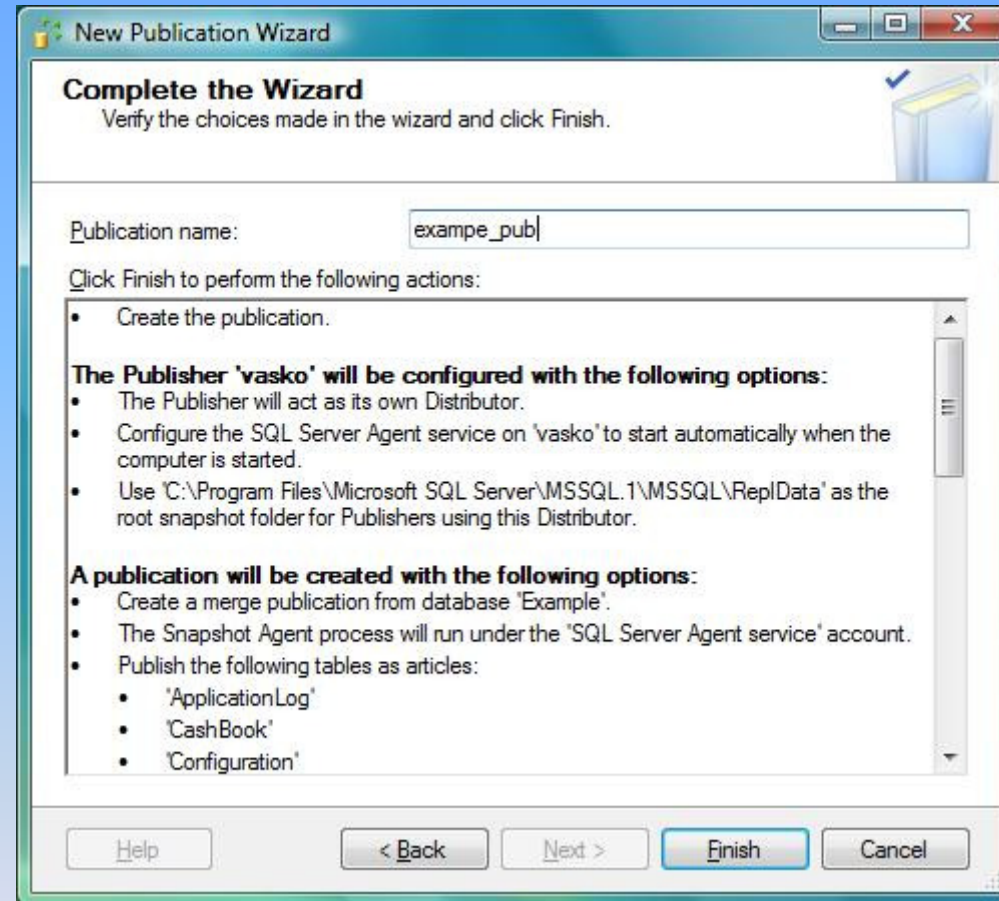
New Publication Wizard

Complete the Wizard
Verify the choices made in the wizard and click Finish.

Publication name: exampe_pub

Click Finish to perform the following actions:

• Create the publication.

The Publisher 'vasko' will be configured with the following options:
• The Publisher will act as its own Distributor.
• Configure the SQL Server Agent service on 'vasko' to start automatically when the computer is started.
• Use 'C:\Program Files\Microsoft SQL Server\MSSQL.1\MSSQL\ReplData' as the root snapshot folder for Publishers using this Distributor.

A publication will be created with the following options:
• Create a merge publication from database 'Example'.
• The Snapshot Agent process will run under the 'SQL Server Agent service' account.
• Publish the following tables as articles:
• 'ApplicationLog'
• 'CashBook'
• 'Configuration'

Help | < Back | Next > | Finish | Cancel